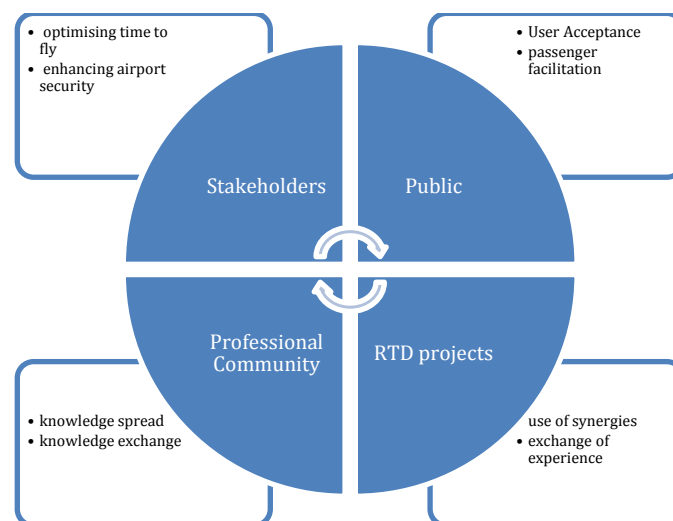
• optimising time to fly
• enhancing airport security

• User Acceptance
• passenger facilitation

Stakeholders

Public

Professional Community

RTD projects

• knowledge spread
• knowledge exchange

use of synergies
• exchange of experience